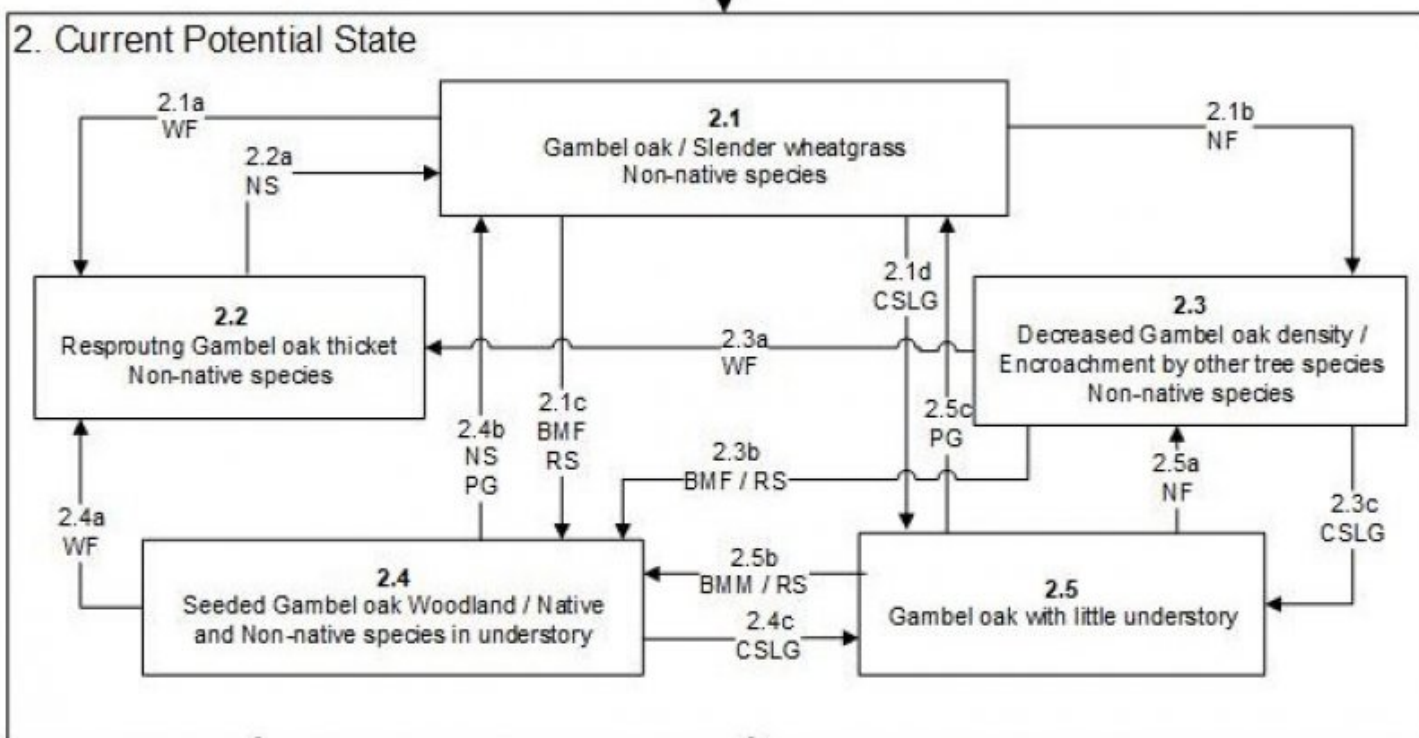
2. Current Potential State

2.1a
WF

2.2a
NS

2.1
Gambel oak / Slender wheatgrass
Non-native species

2.1b
NF

2.2
Resproutng Gambel oak thicket
Non-native species

2.1d
CSLG

2.3
Decreased Gambel oak density / Encroachment by other tree species
Non-native species

2.3a
WF

2.4b
NS
PG

2.1c
BMF
RS

2.5c
PG

2.3b
BMF / RS

2.5a
NF

2.4a
WF

2.3c
CSLG

2.4
Seeded Gambel oak Woodland / Native and Non-native species in understory

2.5b
BMM / RS

2.5
Gambel oak with little understory

2.4c
CSLG